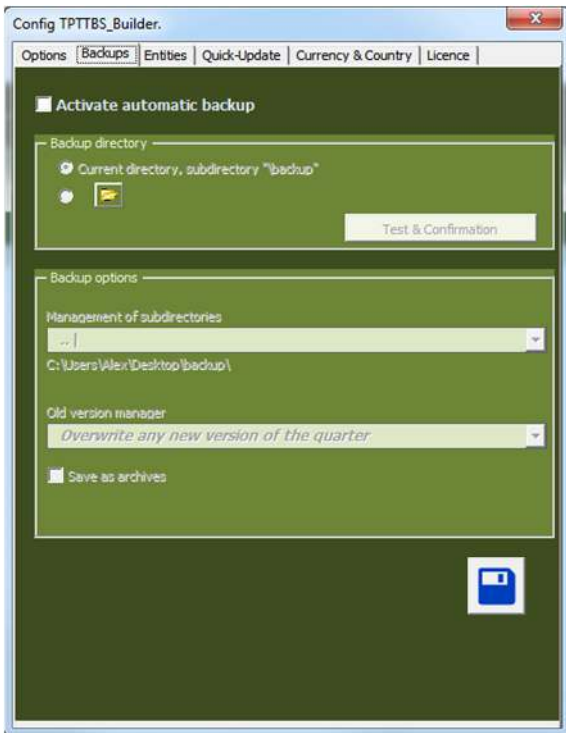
Config TPTTBS_Builder.

Options | Backups | Entities | Quick-Update | Currency & Country | Licence

Activate automatic backup

Backup directory

Current directory, subdirectory "\backup"

Test & Confirmation

Backup options

Management of subdirectories

.. |

C:\Users\Alex\Desktop\backup\

Old version manager

Overwrite any new version of the quarter

Save as archives